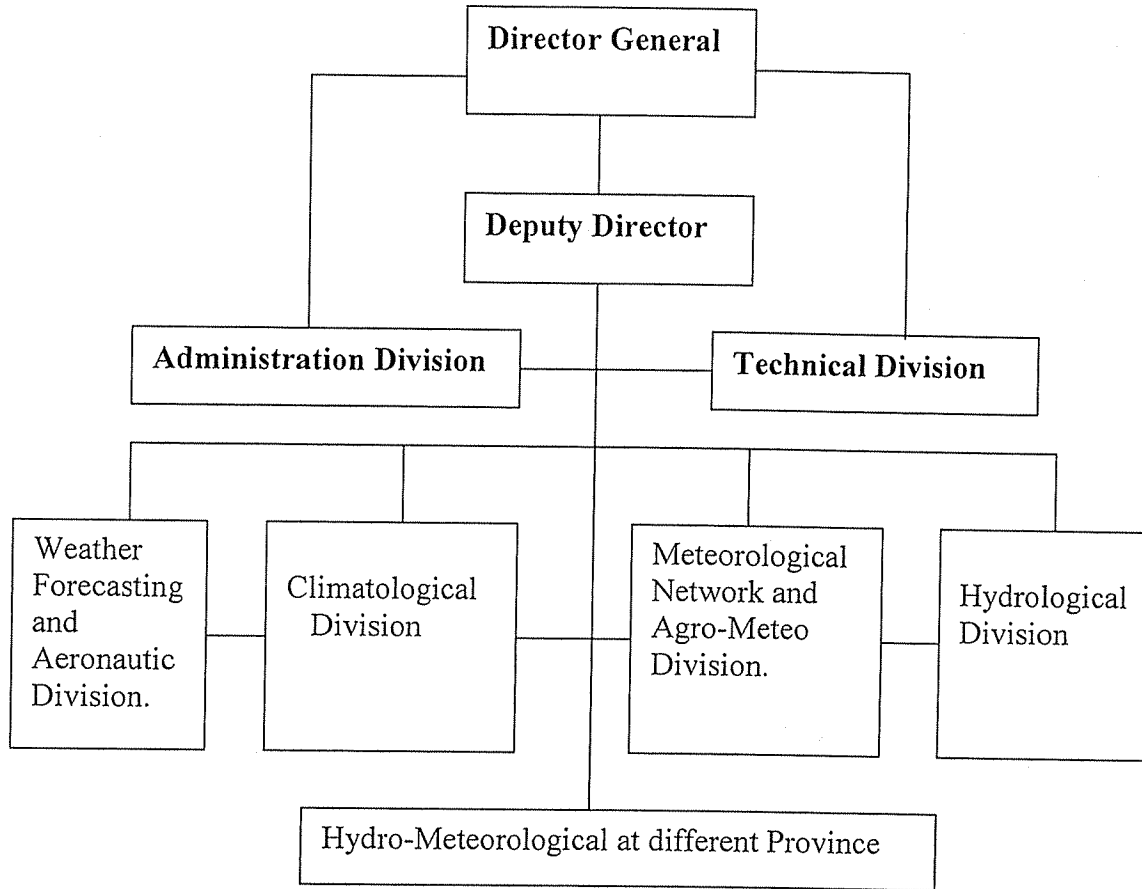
Director General

Deputy Director

Administration Division

Technical Division

Weather Forecasting and Aeronautic Division.

Climatological Division

Meteorological Network and Agro-Meteo Division.

Hydrological Division

Hydro-Meteorological at different Province